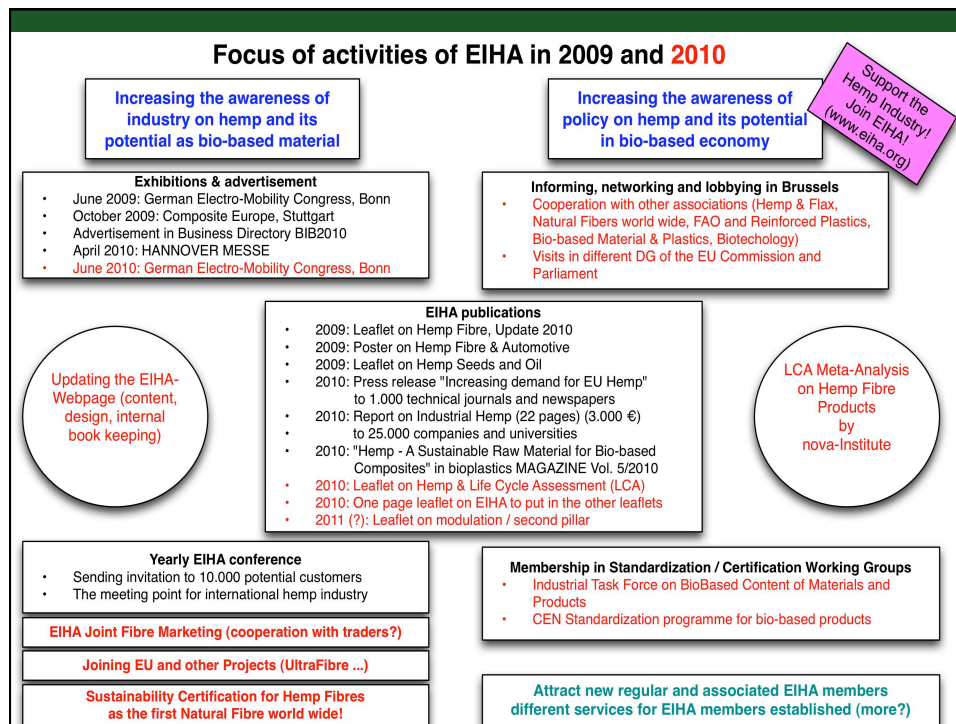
Focus of activities of EIHA in 2009 and 2010

Support the Hemp Industry! Join EIHA! (www.eiha.org)

Increasing the awareness of industry on hemp and its potential as bio-based material

Increasing the awareness of policy on hemp and its potential in bio-based economy

Exhibitions & advertisement
- June 2009: German Electro-Mobility Congress, Bonn
- October 2009: Composite Europe, Stuttgart
- Advertisement in Business Directory BIB2010
- April 2010: HANNOVER MESSE
- June 2010: German Electro-Mobility Congress, Bonn

Informing, networking and lobbying in Brussels
- Cooperation with other associations (Hemp & Flax, Natural Fibers world wide, FAO and Reinforced Plastics, Bio-based Material & Plastics, Biotechology)
- Visits in different DG of the EU Commission and Parliament

Updating the EIHA-Webpage (content, design, internal book keeping)

EIHA publications
- 2009: Leaflet on Hemp Fibre, Update 2010
- 2009: Poster on Hemp Fibre & Automotive
- 2009: Leaflet on Hemp Seeds and Oil
- 2010: Press release "Increasing demand for EU Hemp" to 1.000 technical journals and newspapers
- 2010: Report on Industrial Hemp (22 pages) (3.000 €)
- to 25.000 companies and universities
- 2010: "Hemp - A Sustainable Raw Material for Bio-based Composites" in bioplastics MAGAZINE Vol. 5/2010
- 2010: Leaflet on Hemp & Life Cycle Assessment (LCA)
- 2010: One page leaflet on EIHA to put in the other leaflets
- 2011 (?): Leaflet on modulation / second pillar

LCA Meta-Analysis on Hemp Fibre Products by nova-Institute

Yearly EIHA conference
- Sending invitation to 10.000 potential customers
- The meeting point for international hemp industry

Membership in Standardization / Certification Working Groups
- Industrial Task Force on BioBased Content of Materials and Products
- CEN Standardization programme for bio-based products

EIHA Joint Fibre Marketing (cooperation with traders?)

Joining EU and other Projects (UltraFibre ...)

Sustainability Certification for Hemp Fibres as the first Natural Fibre world wide!

Attract new regular and associated EIHA members different services for EIHA members established (more?)